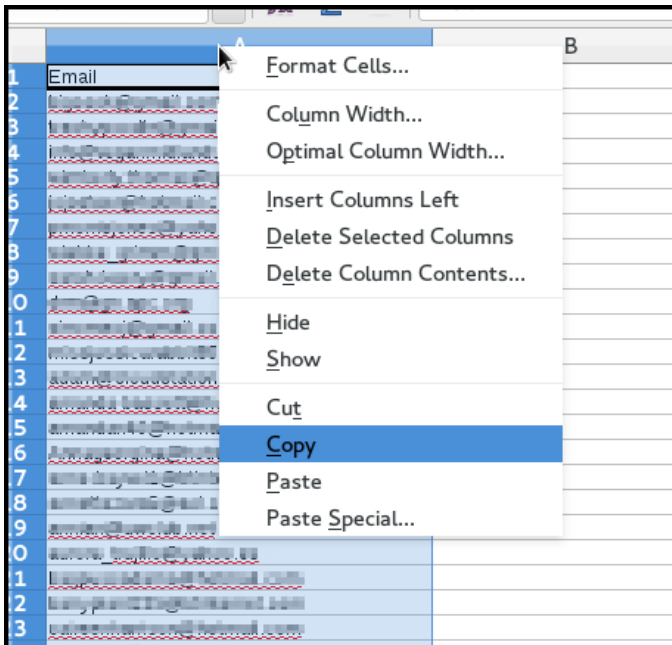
A
B
1 Email
2 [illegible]
3 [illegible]
4 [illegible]
5 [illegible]
6 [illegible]
7 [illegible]
8 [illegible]
9 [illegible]
0 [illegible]
11 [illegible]
12 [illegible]
13 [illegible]
14 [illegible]
15 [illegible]
16 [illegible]
17 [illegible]
18 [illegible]
19 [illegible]
0 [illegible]
21 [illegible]
22 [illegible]
23 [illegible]

Format Cells...
Column Width...
Optimal Column Width...
Insert Columns Left
Delete Selected Columns
Delete Column Contents...
Hide
Show
Cut
Copy
Paste
Paste Special...